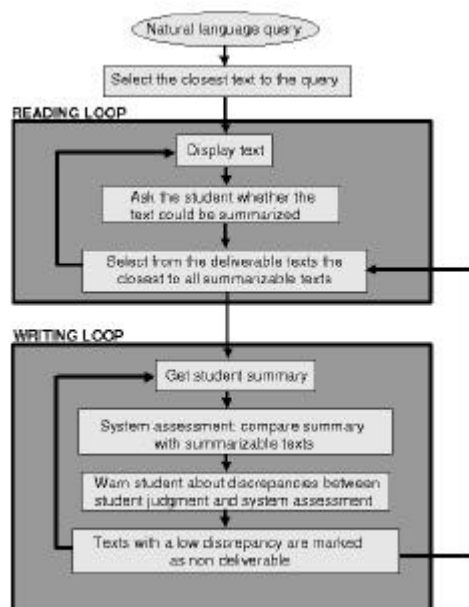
Natural language query

Select the closest text to the query

READING LOOP

Display text

Ask the student whether the text could be summarized

Select from the deliverable texts the closest to all summarizable texts

WRITING LOOP

Get student summary

System assessment: compare summary with summarizable texts

Warn student about discrepancies between student judgment and system assessment

Texts with a low discrepancy are marked as non deliverable